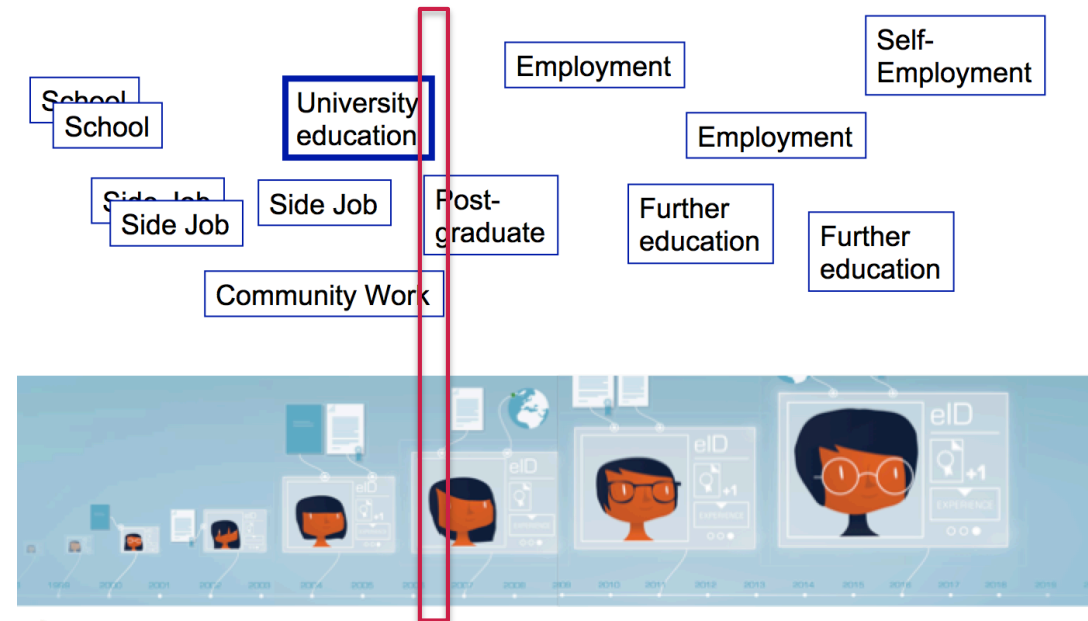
School
School

University education

Employment

Self-Employment

Employment

Side Job
Side Job

Side Job

Post-graduate

Further education

Further education

Community Work

eID
+1
EXPERIENCE

eID
+1
EXPERIENCE

eID
+1
EXPERIENCE

1999 2000 2001 2002 2003 2004 2005 2006 2007 2008 2009 2010 2011 2012 2013 2014 2015 2016 2017 2018 2019